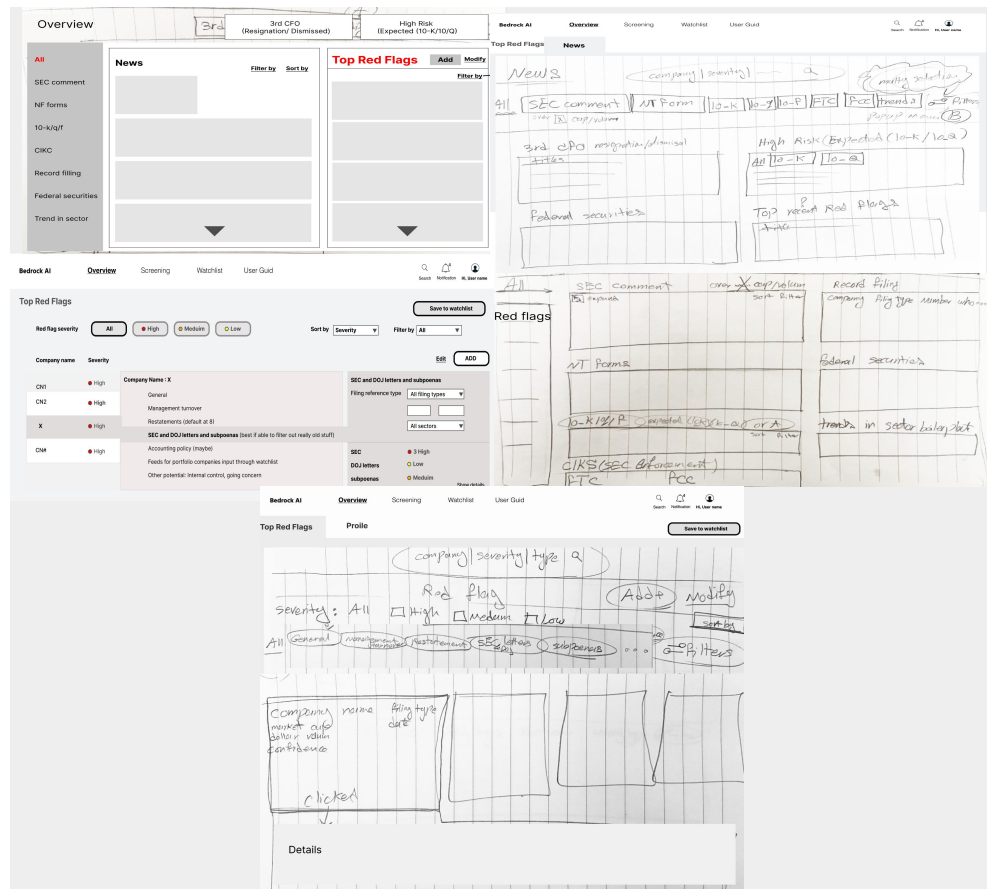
Overview

3rd CFO (Resignation/ Dismissed)

High Risk (Expected (10-K/10/Q)

All
SEC comment
NF forms
10-k/q/f
CIKC
Record filling
Federal securities
Trend in sector

News
Filter by Sort by

Top Red Flags
Add Modify
Filter by

Bedrock AI Overview Screening Watchlist User Guid
Search Notification Hi, User name

Top Red Flags News

News
company | severity | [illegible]
All SEC comment NT Form 10-K 10-Q 10-P FTC Pcc trends Filter
3rd CFO resignation/dismissal
High Risk (Expected (10-K/10-Q)
All 10-K 10-Q
Federal securities
Top recent Red Flags

Bedrock AI Overview Screening Watchlist User Guid
Search Notification Hi, User name

Top Red Flags
Save to watchlist

Red flag severity All High Meduim Low
Sort by Severity
Filter by All

Company name Severity
Edit ADD

CN1 High
CN2 High
X High
CN# High

Company Name : X
General
Management turnover
Restatements (default at 8)
SEC and DOJ letters and subpoenas (best if able to filter out really old stuff)
Accounting policy (maybe)
Feeds for portfolio companies input through watchlist
Other potential: internal control, going concern

SEC and DOJ letters and subpoenas
Filing reference type All filing types
All sectors
SEC 3 High
DOJ letters Low
subpoenas Meduim
Show details

All SEC comment company/volum Record filing
NT forms Federal securities
10-K/Q/P trends in sector
CIKS(SEC Enforcement)
FTC PCC

Red flags

Bedrock AI Overview Screening Watchlist User Guid
Search Notification Hi, User name

Top Red Flags Proile
Save to watchlist

company | severity | type
Red flag Add Modify
severity: All High Medium Low
sort by
All General management turnover Restatements SEC letters subpoenas Filters
company name filing type date
market cap
dollar value
confidence
clicked

Details